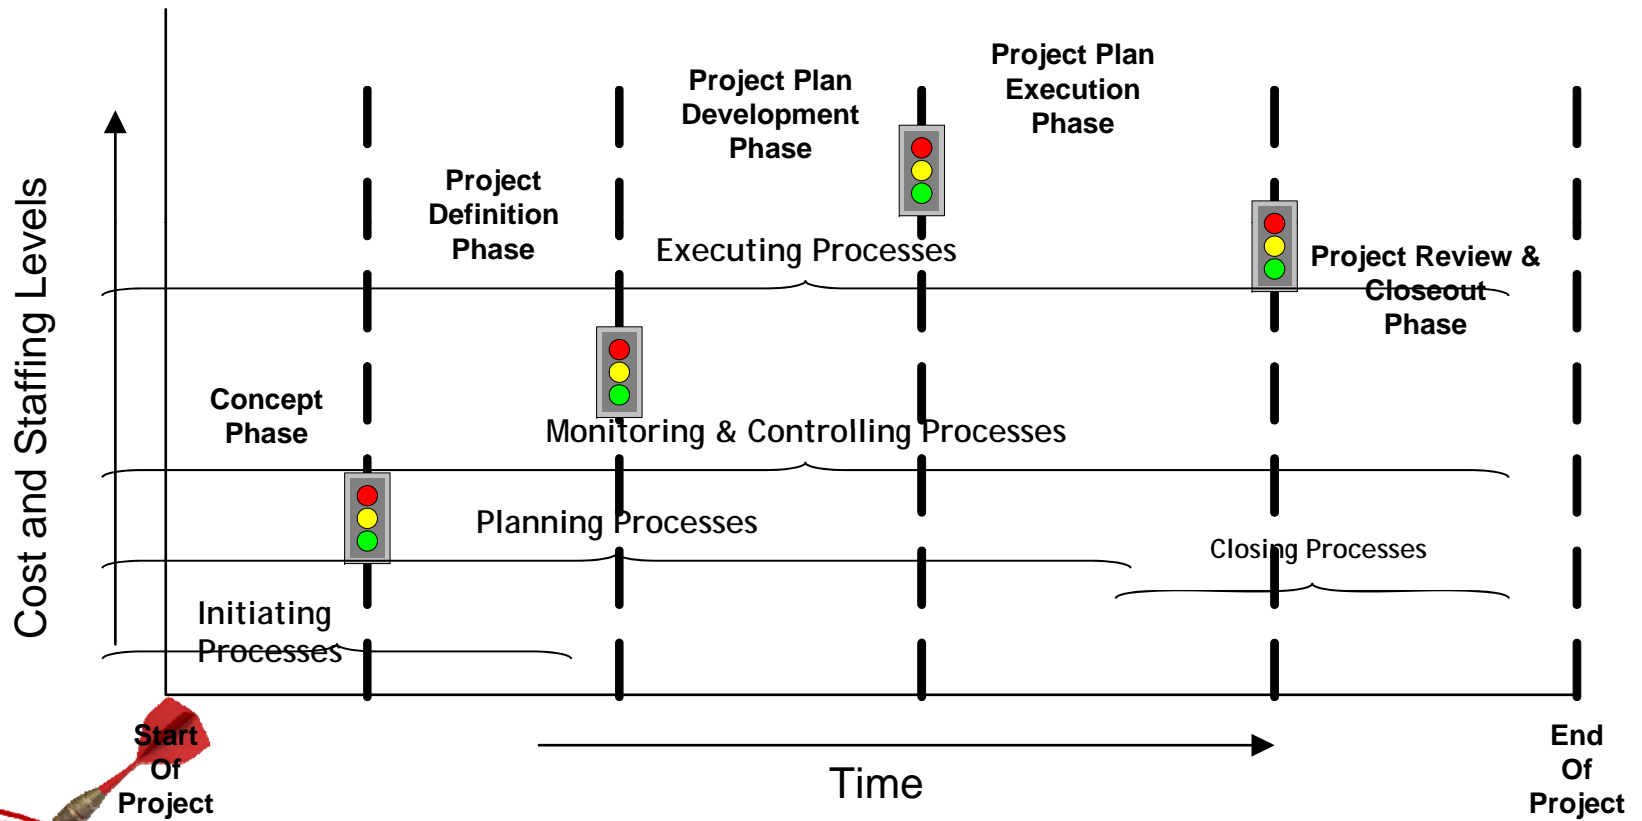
Cost and Staffing Levels

Project Plan Development Phase

Project Plan Execution Phase

Project Definition Phase

Executing Processes

Project Review & Closeout Phase

Concept Phase

Monitoring & Controlling Processes

Planning Processes

Closing Processes

Initiating Processes

Start Of Project

Time

End Of Project